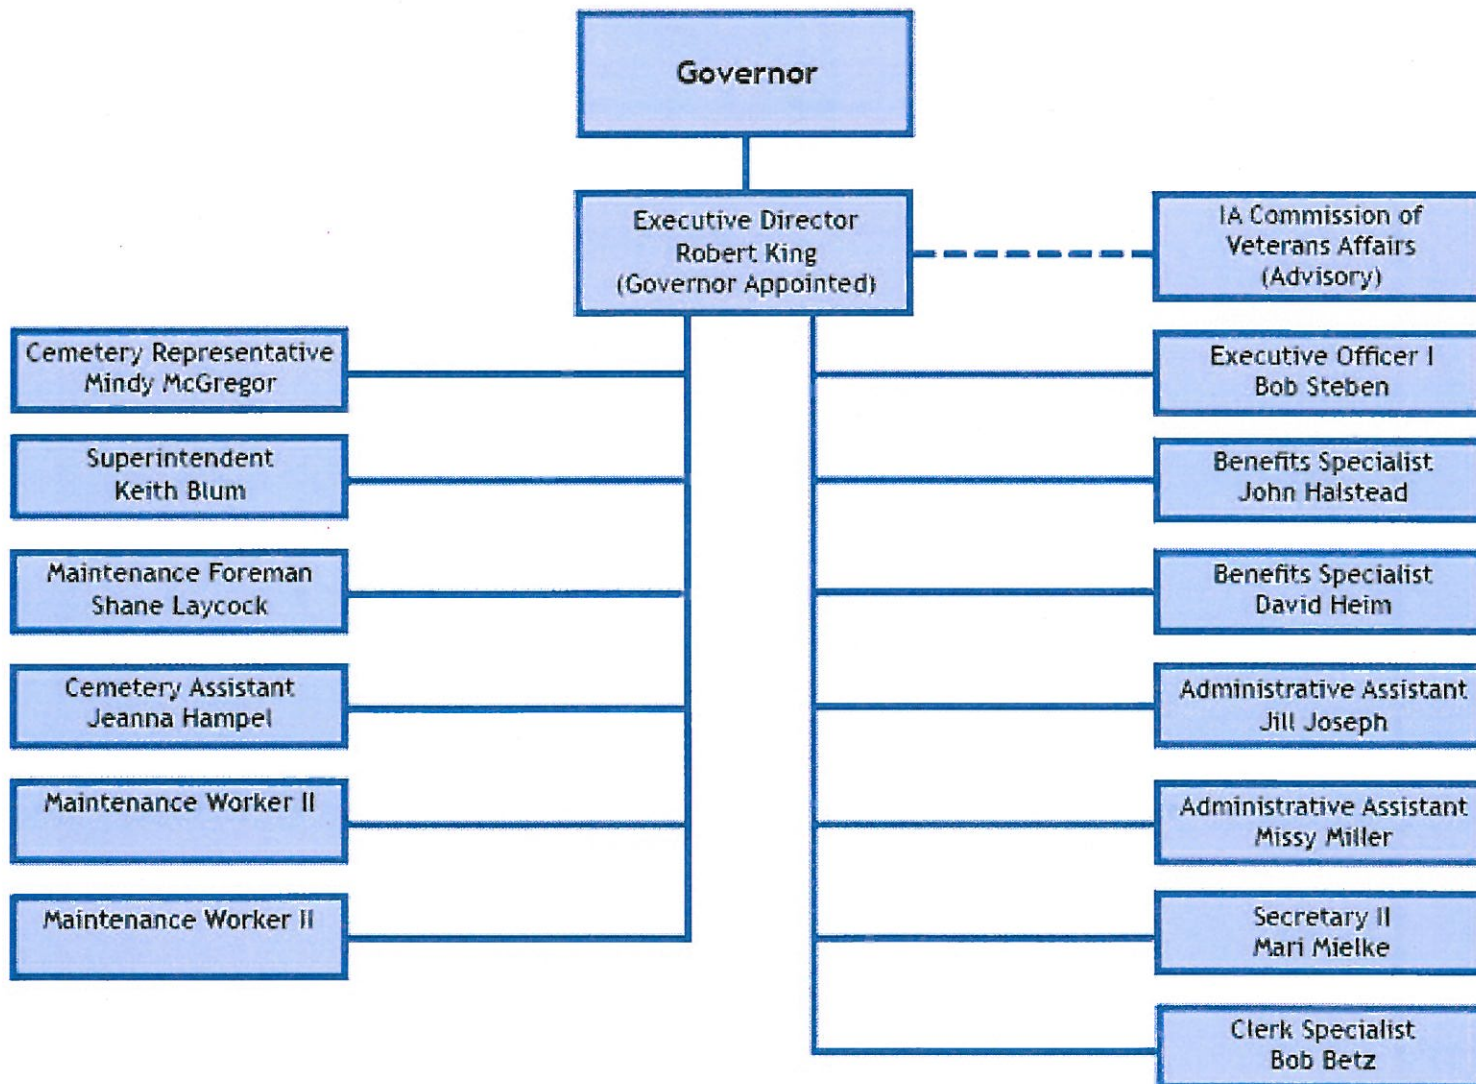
Governor

Executive Director
Robert King
(Governor Appointed)

IA Commission of
Veterans Affairs
(Advisory)

Cemetery Representative
Mindy McGregor

Superintendent
Keith Blum

Maintenance Foreman
Shane Laycock

Cemetery Assistant
Jeanna Hampel

Maintenance Worker II

Maintenance Worker II

Executive Officer I
Bob Steben

Benefits Specialist
John Halstead

Benefits Specialist
David Heim

Administrative Assistant
Jill Joseph

Administrative Assistant
Missy Miller

Secretary II
Mari Mielke

Clerk Specialist
Bob Betz